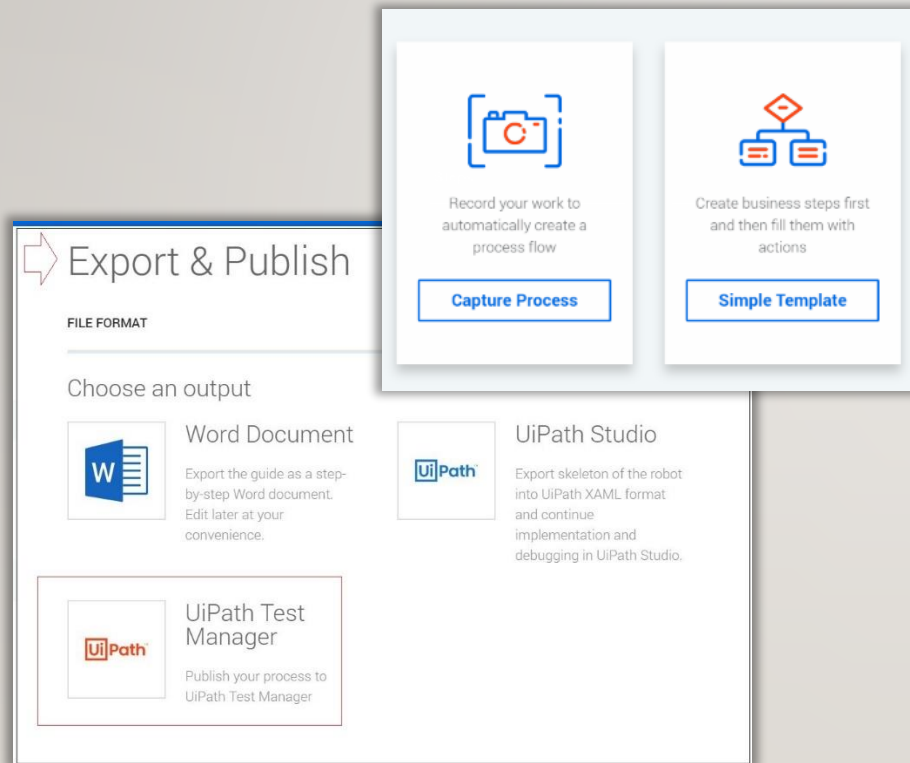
Record your work to automatically create a process flow

Capture Process

Create business steps first and then fill them with actions

Simple Template

Export & Publish

FILE FORMAT

Choose an output

W

Word Document

Export the guide as a step-by-step Word document. Edit later at your convenience.

UiPath

UiPath Studio

Export skeleton of the robot into UiPath XAML format and continue implementation and debugging in UiPath Studio.

UiPath

UiPath Test Manager

Publish your process to UiPath Test Manager